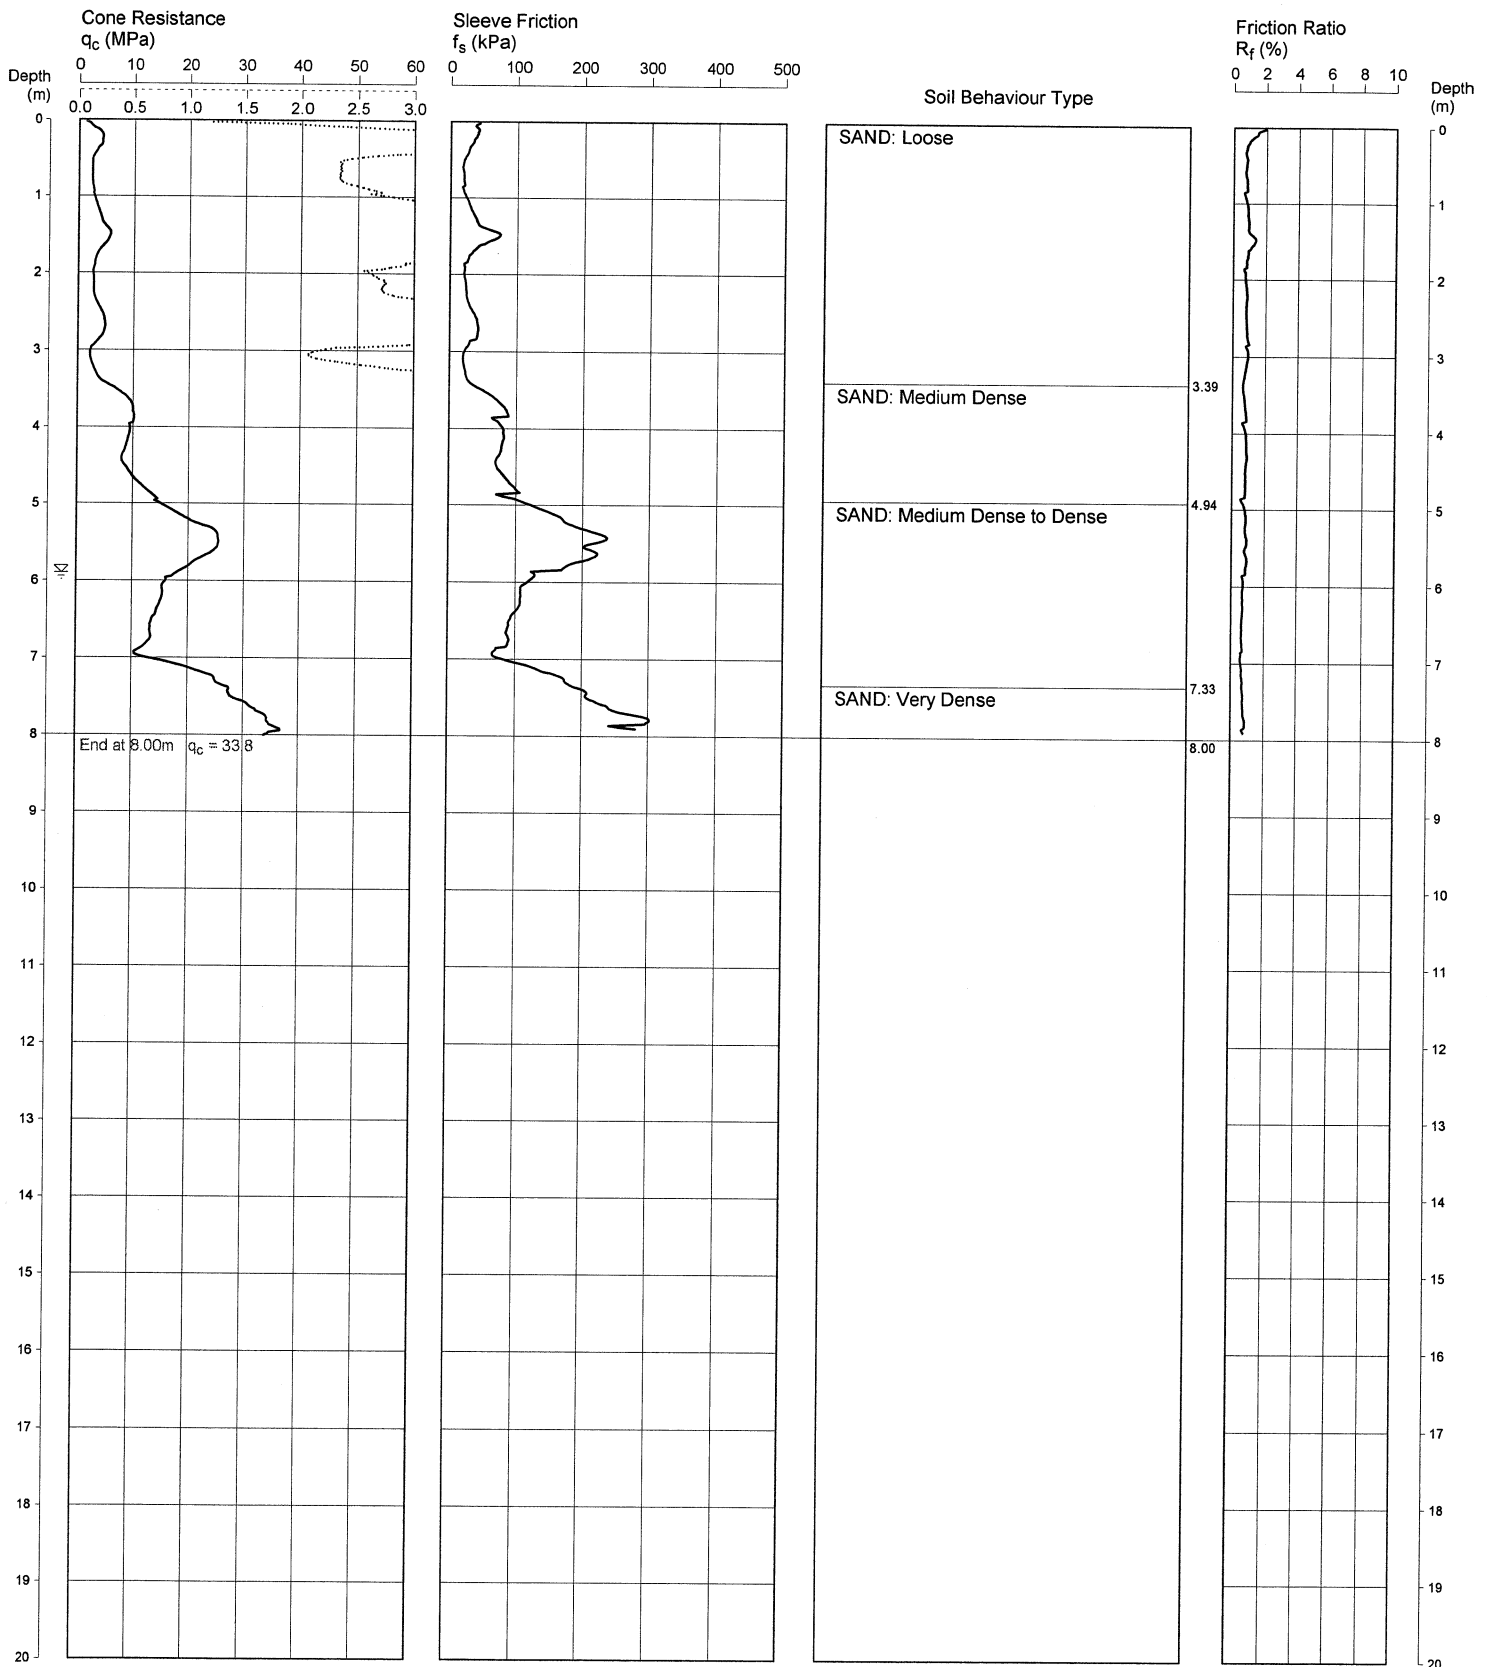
Cone Resistance
$q_c$ (MPa)

Depth (m)

0 10 20 30 40 50 60

0.0 0.5 1.0 1.5 2.0 2.5 3.0

0 1 2 3 4 5 6 7 8 9 10 11 12 13 14 15 16 17 18 19 20

End at 8.00m $q_c$ = 33.8

Sleeve Friction
$f_s$ (kPa)

0 100 200 300 400 500

Soil Behaviour Type

SAND: Loose

3.39

SAND: Medium Dense

4.94

SAND: Medium Dense to Dense

7.33

SAND: Very Dense

8.00

Friction Ratio
$R_f$ (%)

0 2 4 6 8 10

Depth (m)

0 1 2 3 4 5 6 7 8 9 10 11 12 13 14 15 16 17 18 19 20